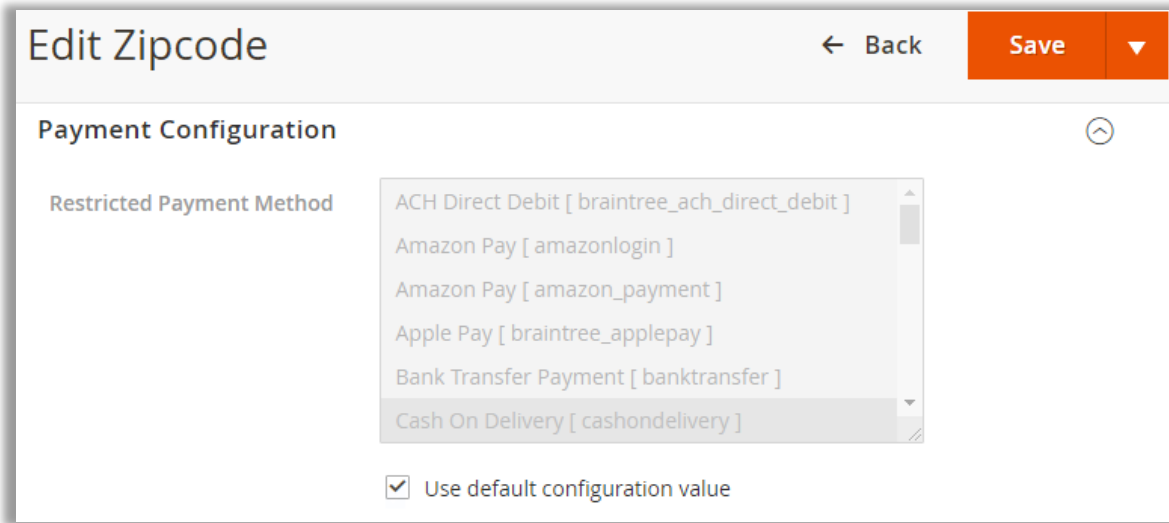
Edit Zipcode

← Back

Save

Payment Configuration

Restricted Payment Method

ACH Direct Debit [ braintree_ach_direct_debit ]
Amazon Pay [ amazonlogin ]
Amazon Pay [ amazon_payment ]
Apple Pay [ braintree_applepay ]
Bank Transfer Payment [ banktransfer ]
Cash On Delivery [ cashondelivery ]

Use default configuration value